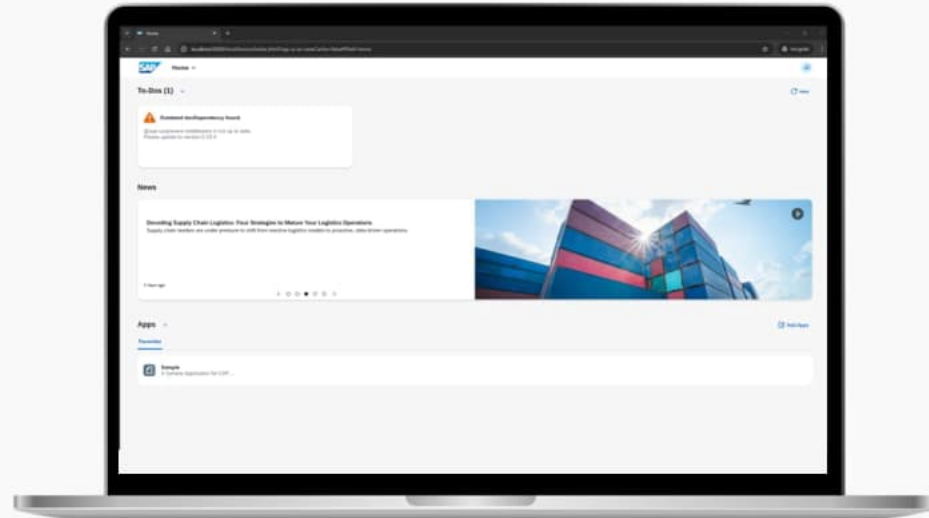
Home

SAP Home

To-Dos (1)

Outdated devDependency found

@sap/ux-ui5-tooling is not up to date. Please update to version 1.15.6

News

Decoding Supply Chain Logistics: Your Strategies to Mature Your Logistics Operations

Supply chain leaders are under pressure to shift from reactive logistics models to proactive, data-driven operations.

2 days ago

Apps

Add Apps

Favorites

Sample

A Generic Application for CAP...